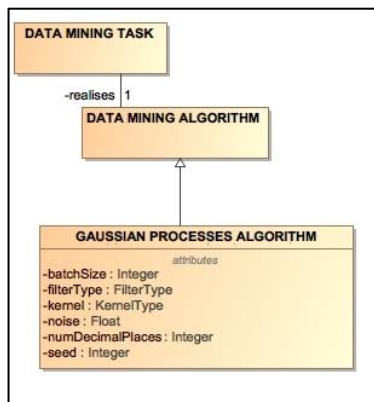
DATA MINING TASK

-realises 1

DATA MINING ALGORITHM

GAUSSIAN PROCESSES ALGORITHM

attributes

-batchSize : Integer
-filterType : FilterType
-kernel : KernelType
-noise : Float
-numDecimalPlaces : Integer
-seed : Integer